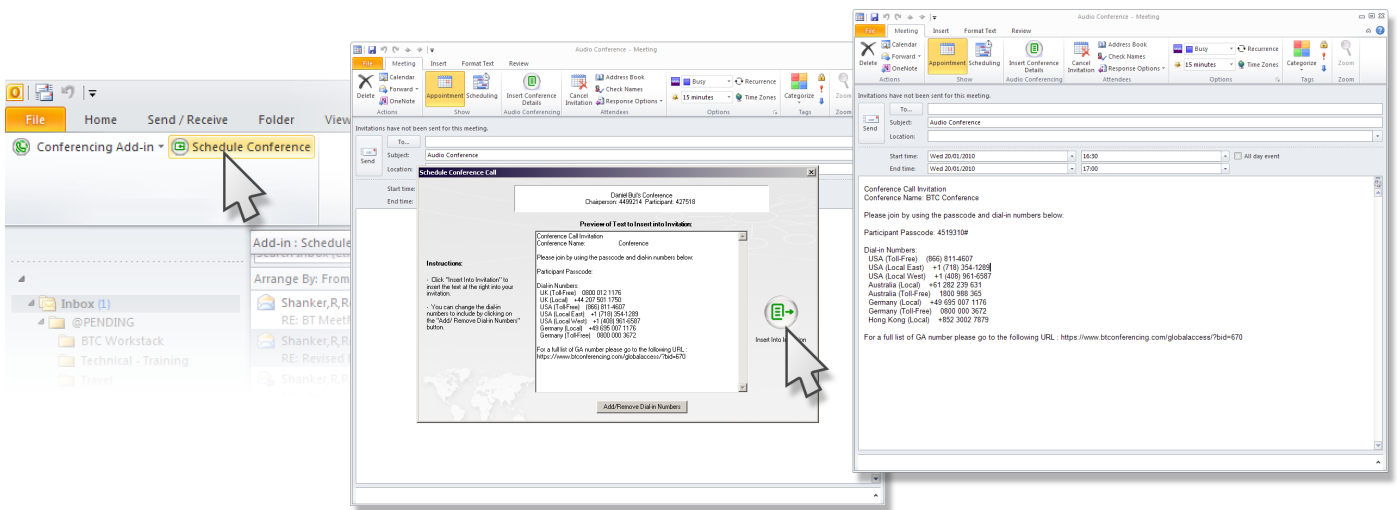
File Home Send / Receive Folder View

Conferencing Add-in Schedule Conference

Add-in : Schedule

Arrange By: From

Inbox (1)
@PENDING
BTC Workstack
Technical - Training
Travel

Shanker,R,R
RE: BT Meeti
Shanker,R,R
RE: Revised
Shanker,R,R

Audio Conference - Meeting

File Meeting Insert Format Text Review

Delete Calendar Forward OneNote Actions
Appointment Scheduling Show
Insert Conference Details Audio Conferencing
Cancel Invitation Address Book Check Names Response Options Attendees
Busy Recurrence 15 minutes Time Zones Options
Categorize Tags
Zoom Zoom

Invitations have not been sent for this meeting.

To...
Send
Subject: Audio Conference
Location:
Start time:
End time:

Schedule Conference Call

Daniel Bui's Conference
Chairperson: 4499214 Participant: 427518

Preview of Text to Insert into Invitation:

Instructions:

- Click "Insert Into Invitation" to insert the text at the right into your invitation.

- You can change the dial-in numbers to include by clicking on the "Add/ Remove Dial-in Numbers" button.

Conference Call Invitation
Conference Name: Conference

Please join by using the passcode and dial-in numbers below.

Participant Passcode:

Dial-in Numbers:
UK (Toll-Free) 0800 012 1176
UK (Local) +44 207 501 1750
USA (Toll-Free) (866) 811-4607
USA (Local East) +1 (718) 354-1289
USA (Local West) +1 (408) 961-6587
Germany (Local) +49 695 007 1176
Germany (Toll-Free) 0800 000 3672

For a full list of GA number please go to the following URL :
https://www.btconferencing.com/globalaccess/?bid=670

Insert Into Invitation

Add/Remove Dial-in Numbers

Audio Conference - Meeting

File Meeting Insert Format Text Review

Calendar Forward OneNote Actions
Appointment Scheduling Show
Insert Conference Details Audio Conferencing
Cancel Invitation Address Book Check Names Response Options Attendees
Busy Recurrence 15 minutes Time Zones Options
Categorize Tags
Zoom Zoom

Invitations have not been sent for this meeting.

To...
Send
Subject: Audio Conference
Location:
Start time: Wed 20/01/2010 16:30 All day event
End time: Wed 20/01/2010 17:00

Conference Call Invitation
Conference Name: BTC Conference

Please join by using the passcode and dial-in numbers below.

Participant Passcode: 4519310#

Dial-in Numbers:
USA (Toll-Free) (866) 811-4607
USA (Local East) +1 (718) 354-1289
USA (Local West) +1 (408) 961-6587
Australia (Local) +61 282 239 631
Australia (Toll-Free) 1800 988 365
Germany (Local) +49 695 007 1176
Germany (Toll-Free) 0800 000 3672
Hong Kong (Local) +852 3002 7879

For a full list of GA number please go to the following URL : https://www.btconferencing.com/globalaccess/?bid=670